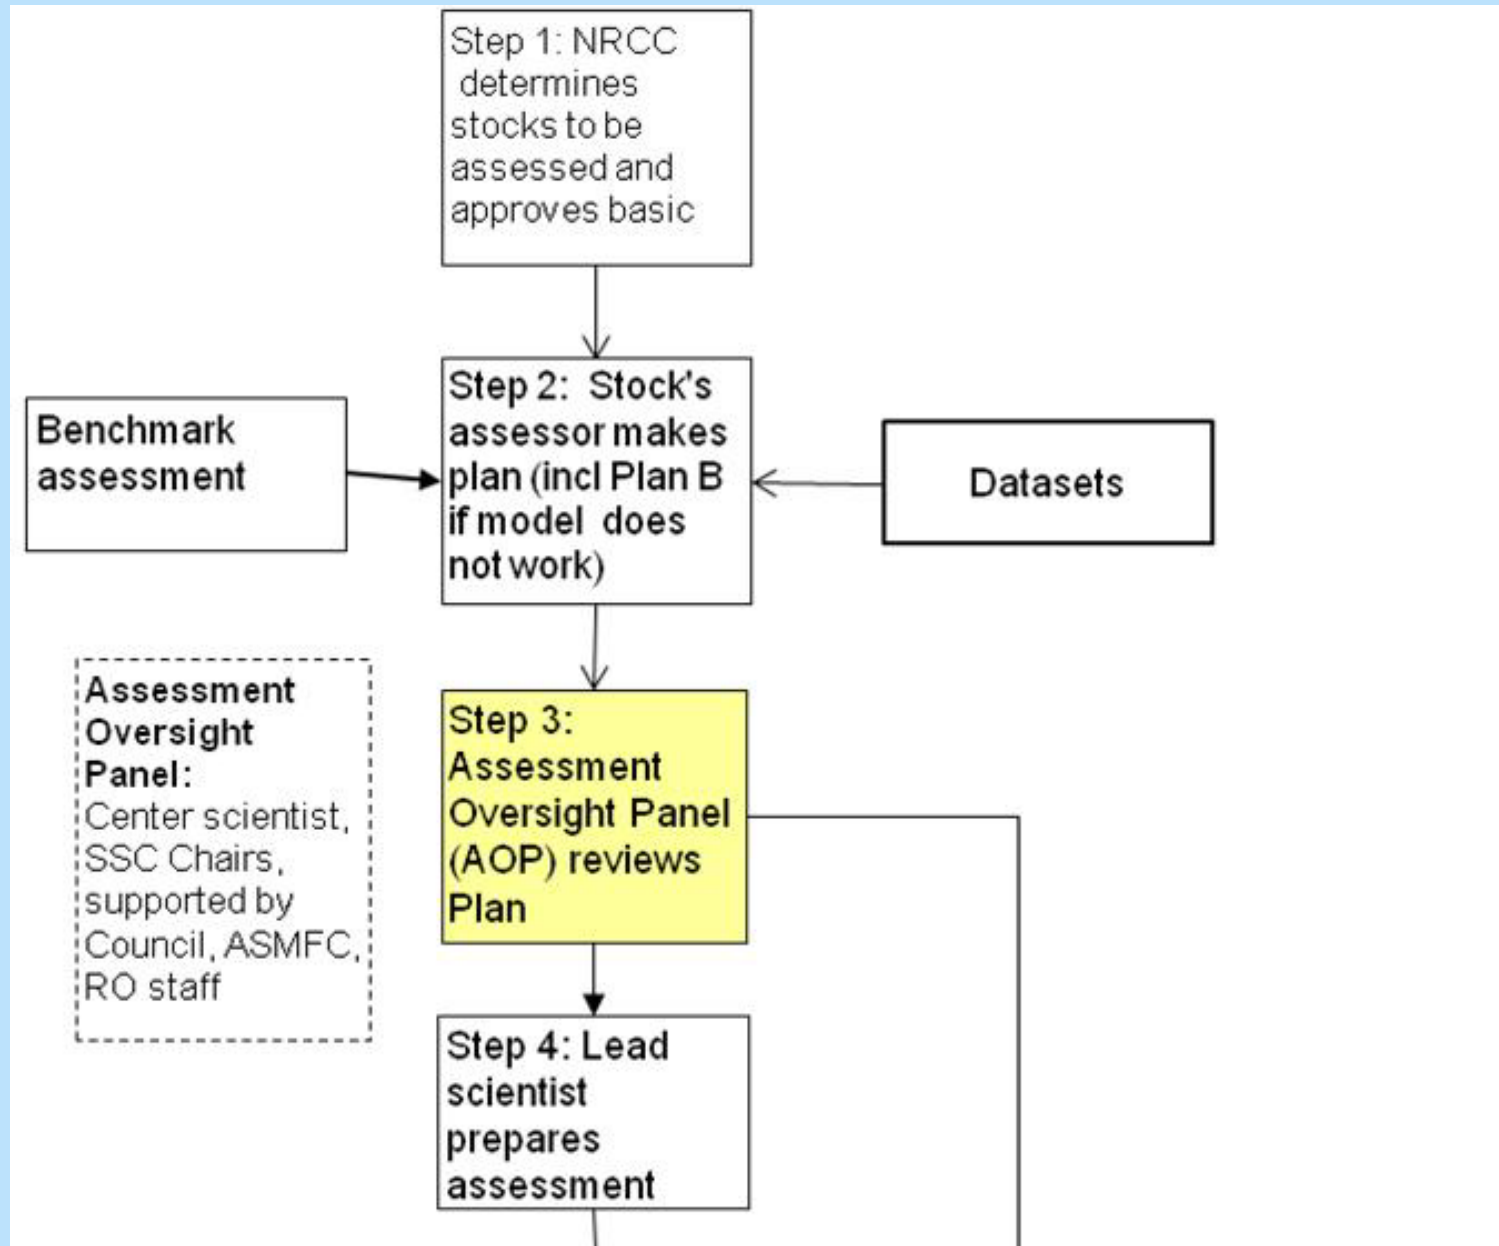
Step 1: NRCC determines stocks to be assessed and approves basic

Benchmark assessment

Step 2: Stock's assessor makes plan (incl Plan B if model does not work)

Datasets

Assessment Oversight Panel: Center scientist, SSC Chairs, supported by Council, ASMFC, RO staff

Step 3: Assessment Oversight Panel (AOP) reviews Plan

Step 4: Lead scientist prepares assessment